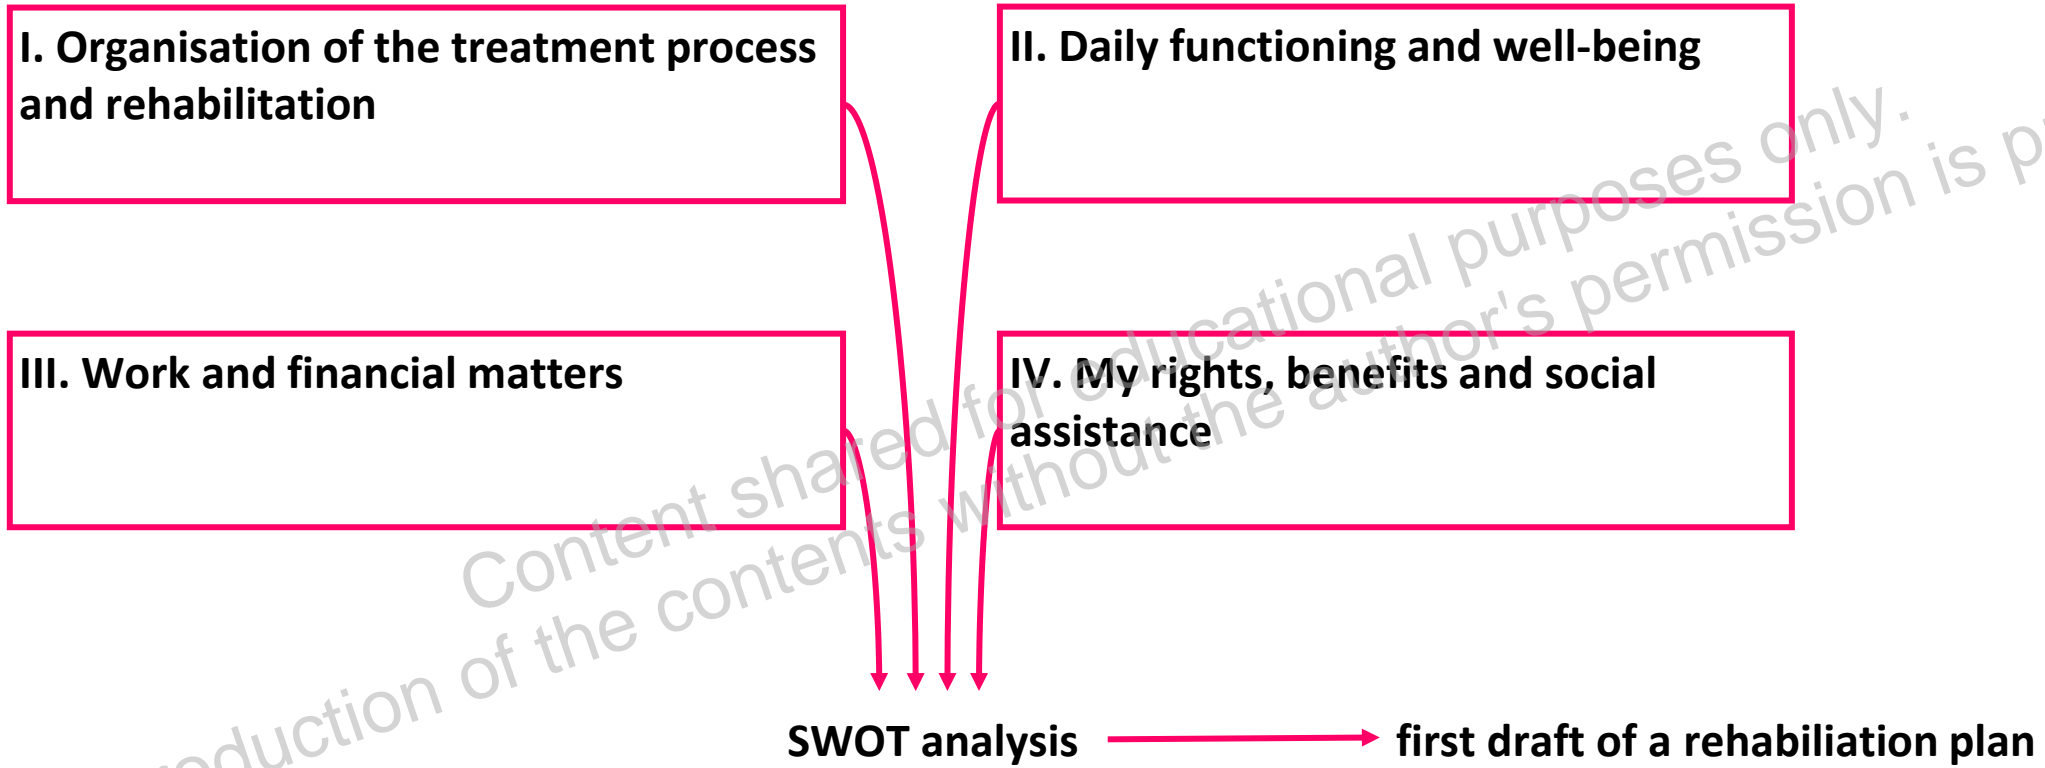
I. Organisation of the treatment process and rehabilitation

II. Daily functioning and well-being

III. Work and financial matters

IV. My rights, benefits and social assistance

SWOT analysis

first draft of a rehabiliation plan

Content shared for educational purposes only.

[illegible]oduction of the contents without the author's permission is p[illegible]